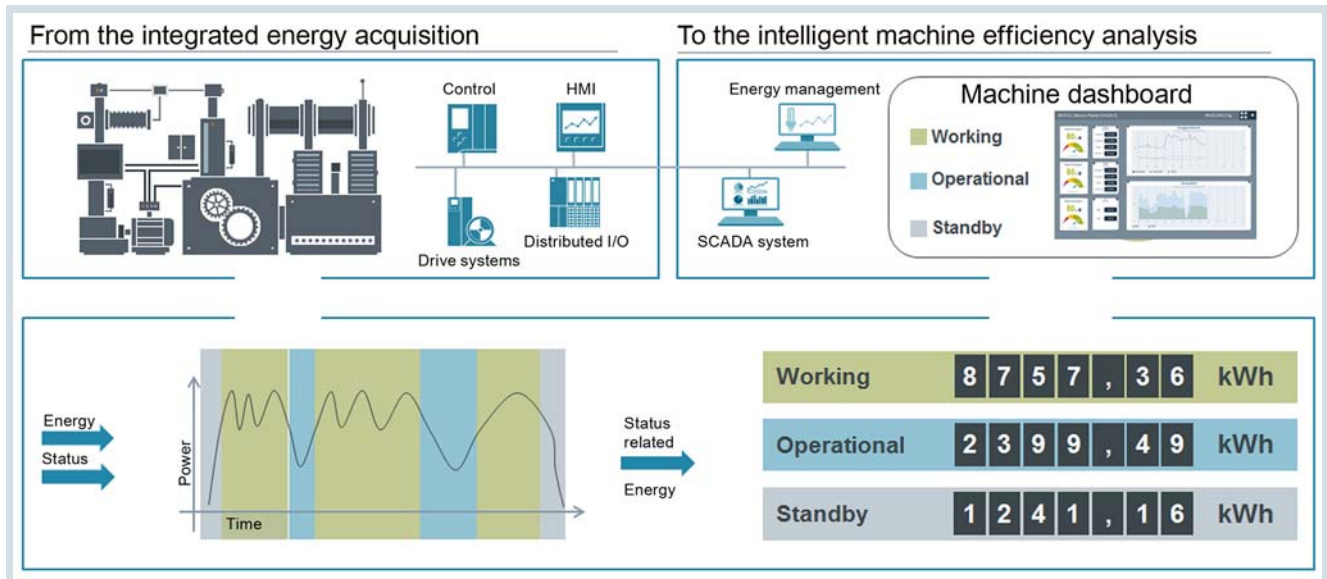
From the integrated energy acquisition

To the intelligent machine efficiency analysis

Control

HMI

Drive systems

Distributed I/O

Energy management

SCADA system

Machine dashboard

Working

Operational

Standby

Energy

Status

Power

Time

Status related Energy

| Working | 8757,36 | kWh |
|---|---|---|
| Operational | 2399,49 | kWh |
| Standby | 1241,16 | kWh |